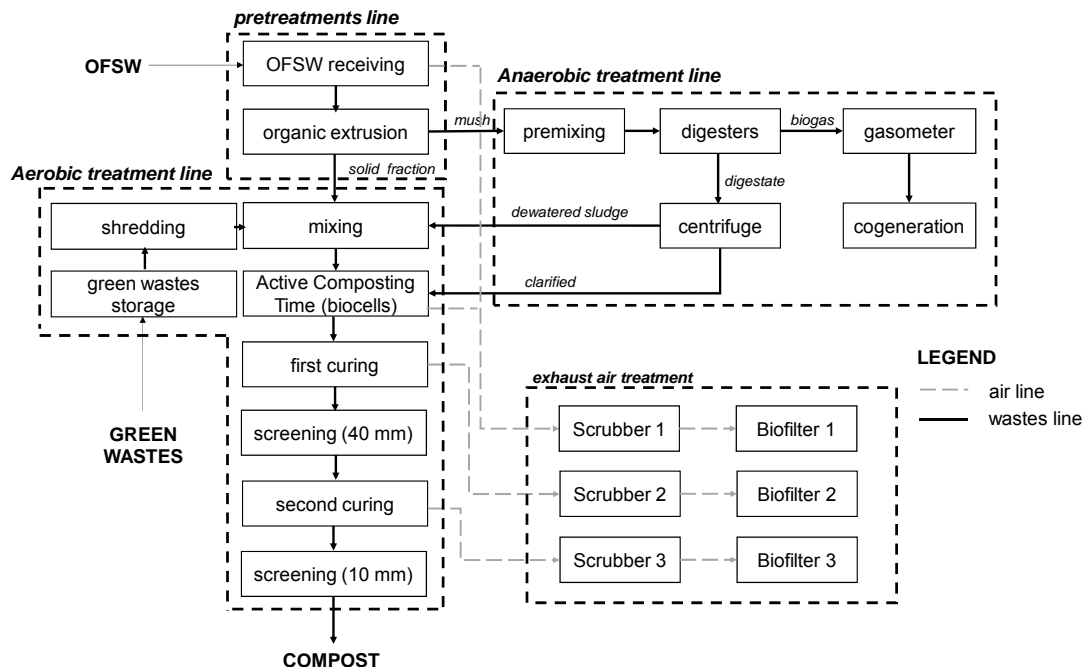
pretreatments line

OFSW

OFSW receiving

organic extrusion

mush

solid_fraction

Anaerobic treatment line

premixing

digesters

biogas

gasometer

digestate

centrifuge

cogeneration

Aerobic treatment line

shredding

mixing

dewatered sludge

green wastes storage

Active Composting Time (biocells)

clarified

first curing

screening (40 mm)

second curing

screening (10 mm)

GREEN WASTES

COMPOST

LEGEND

air line

wastes line

exhaust air treatment

Scrubber 1

Biofilter 1

Scrubber 2

Biofilter 2

Scrubber 3

Biofilter 3